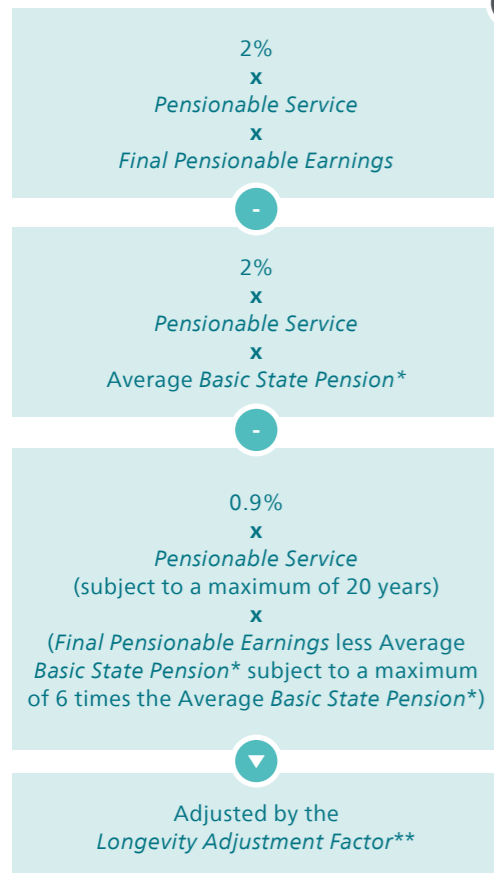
2%

x

Pensionable Service

x

Final Pensionable Earnings

-

2%

x

Pensionable Service

x

Average Basic State Pension*

-

0.9%

x

Pensionable Service

(subject to a maximum of 20 years)

x

(Final Pensionable Earnings less Average Basic State Pension* subject to a maximum of 6 times the Average Basic State Pension*)

Adjusted by the

Longevity Adjustment Factor**